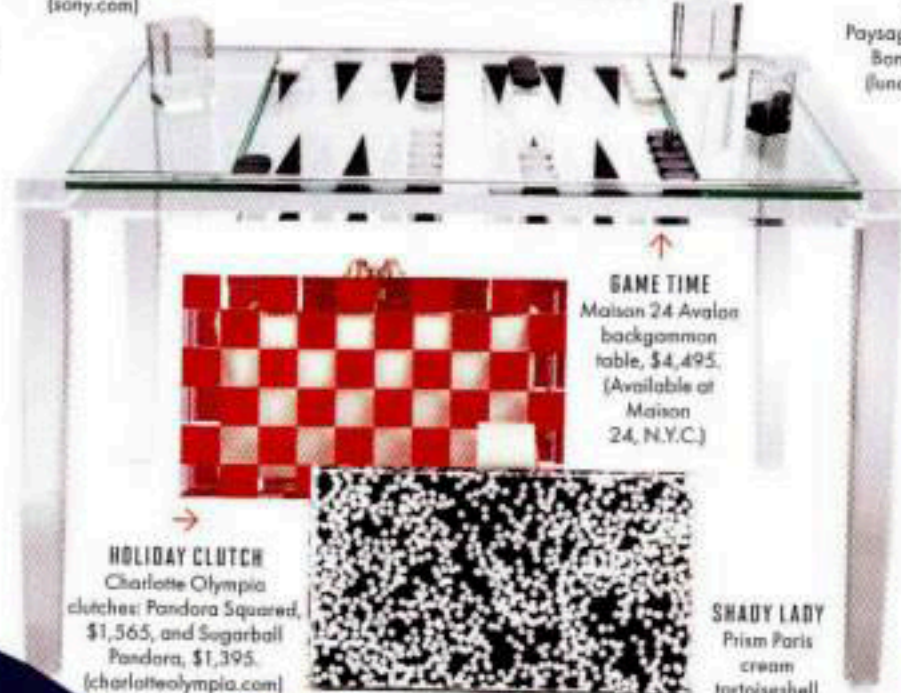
(sony.com)

Paysag
Bon
(lun

GAME TIME
Maison 24 Avalon backgammon table, $4,495. (Available at Maison 24, N.Y.C.)

HOLIDAY CLUTCH
Charlotte Olympia clutches: Pandora Squared, $1,565, and Sugarball Pandora, $1,395. (charlotteolympia.com)

SHADY LADY
Prism Paris cream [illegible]